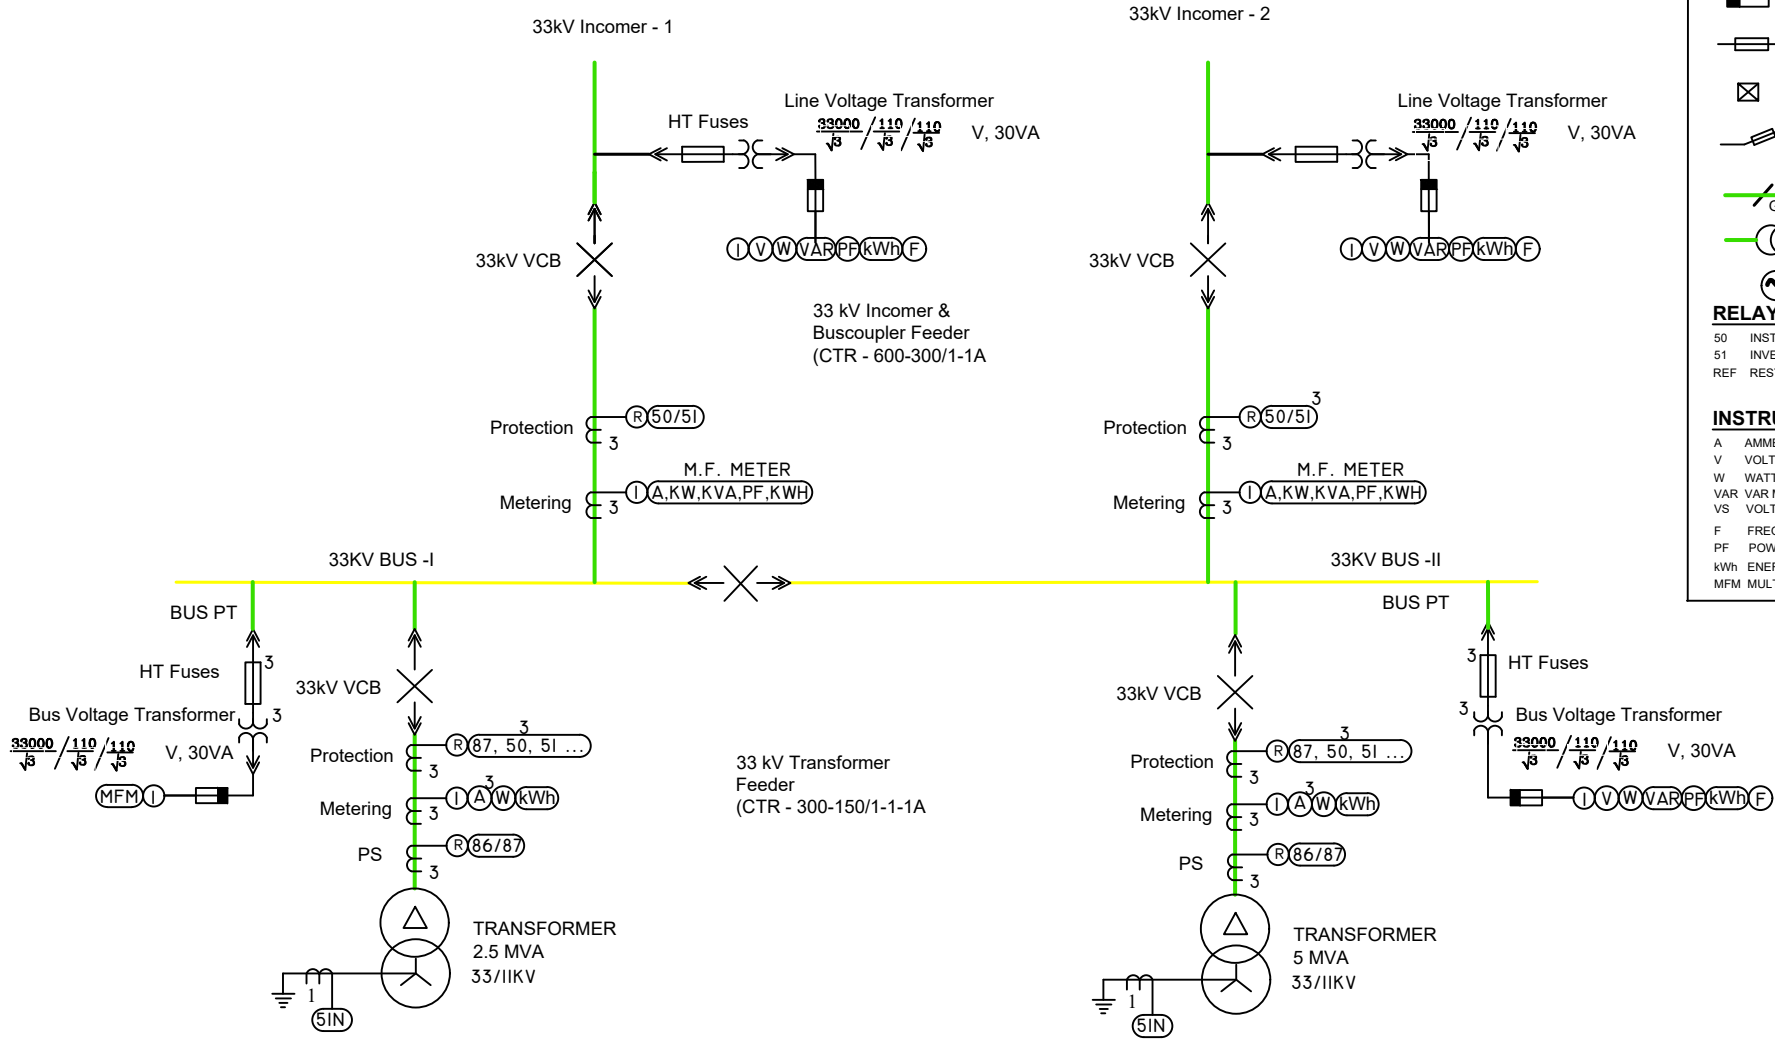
33kV Incomer - 1

33kV Incomer - 2

Line Voltage Transformer

HT Fuses

$\frac{33000}{\sqrt{3}} / \frac{110}{\sqrt{3}} / \frac{110}{\sqrt{3}}$ V, 30VA

Line Voltage Transformer

$\frac{33000}{\sqrt{3}} / \frac{110}{\sqrt{3}} / \frac{110}{\sqrt{3}}$ V, 30VA

33kV VCB

I V W VAR PF kWh F

33kV VCB

I V W VAR PF kWh F

33 kV Incomer & Buscoupler Feeder (CTR - 600-300/1-1A

Protection R 50/51 3

Protection R 50/51 3 3

M.F. METER

Metering I A,KW,KVA,PF,KWH 3

M.F. METER

Metering I A,KW,KVA,PF,KWH 3

33KV BUS -I

33KV BUS -II

BUS PT

BUS PT

HT Fuses 3

33kV VCB

Bus Voltage Transformer 3

$\frac{33000}{\sqrt{3}} / \frac{110}{\sqrt{3}} / \frac{110}{\sqrt{3}}$ V, 30VA

MFM I

Protection R 87, 50, 51 ... 3 3

Metering I A W kWh 3 3

PS R 86/87 3

33 kV Transformer Feeder (CTR - 300-150/1-1-1A

33kV VCB

Protection R 87, 50, 51 ... 3 3

Metering I A W kWh 3 3

PS R 86/87 3

3 HT Fuses

3 Bus Voltage Transformer

$\frac{33000}{\sqrt{3}} / \frac{110}{\sqrt{3}} / \frac{110}{\sqrt{3}}$ V, 30VA

I V W VAR PF kWh F

TRANSFORMER 2.5 MVA 33/11KV

1 51N

TRANSFORMER 5 MVA 33/11KV

1 51N

RELAY
50 INST
51 INVE
REF REST

INSTRU
A AMME
V VOLT
W WATT
VAR VAR M
VS VOLT
F FREQ
PF POW
kWh ENER
MFM MULT